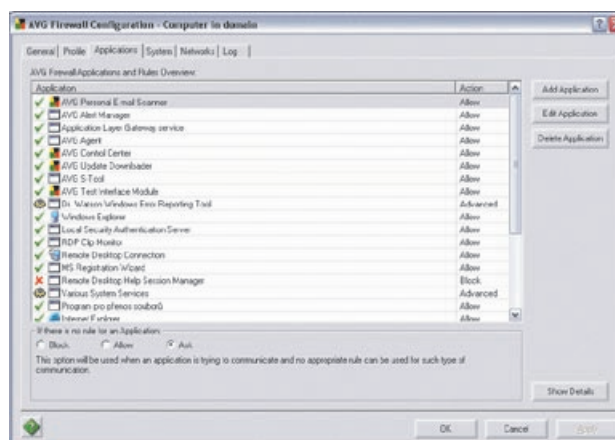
AVG Firewall Configuration - Computer in domain

General | Profile | Applications | System | Networks | Log |

AVG Firewall Applications and Rules Overview:

| Application | Action |
|---|---|
| AVG Personal E-mail Scanner | Allow |
| AVG Alert Manager | Allow |
| Application Layer Gateway service | Allow |
| AVG Agent | Allow |
| AVG Control Center | Allow |
| AVG Update Downloader | Allow |
| AVG S-Tool | Allow |
| AVG Test Interface Module | Allow |
| Dr. Watson Windows Error Reporting Tool | Advanced |
| Windows Explorer | Allow |
| Local Security Authentication Server | Allow |
| RDP Clip Monitor | Allow |
| Remote Desktop Connection | Allow |
| MS Registration Wizard | Allow |
| Remote Desktop Help Session Manager | Block |
| Various System Services | Advanced |
| Program pro přenos souborů | Allow |
| Internet Explorer | Allow |

Add Application

Edit Application

Delete Application

If there is no rule for an Application:

Block Allow Ask

This option will be used when an application is trying to communicate and no appropriate rule can be used for such type of communication.

Show Details

OK Cancel Apply